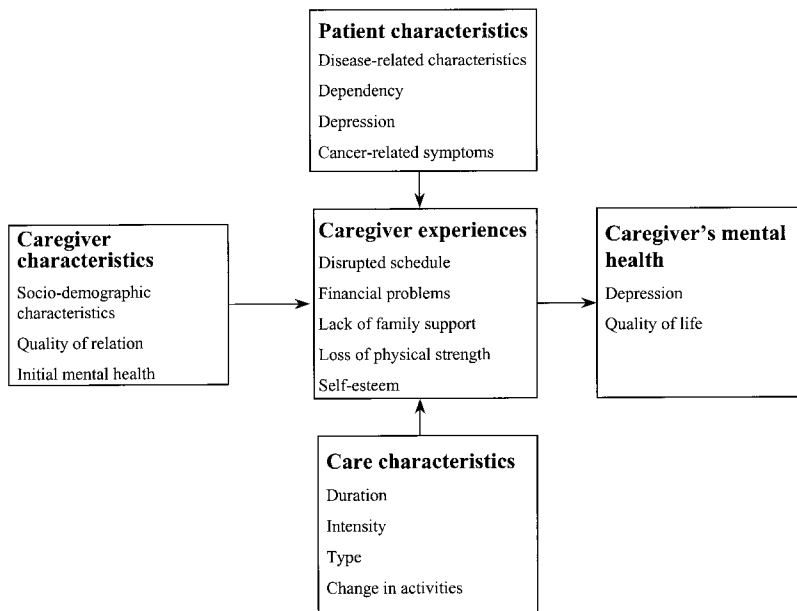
**Patient characteristics**
Disease-related characteristics
Dependency
Depression
Cancer-related symptoms

**Caregiver characteristics**
Socio-demographic characteristics
Quality of relation
Initial mental health

**Caregiver experiences**
Disrupted schedule
Financial problems
Lack of family support
Loss of physical strength
Self-esteem

**Caregiver's mental health**
Depression
Quality of life

**Care characteristics**
Duration
Intensity
Type
Change in activities